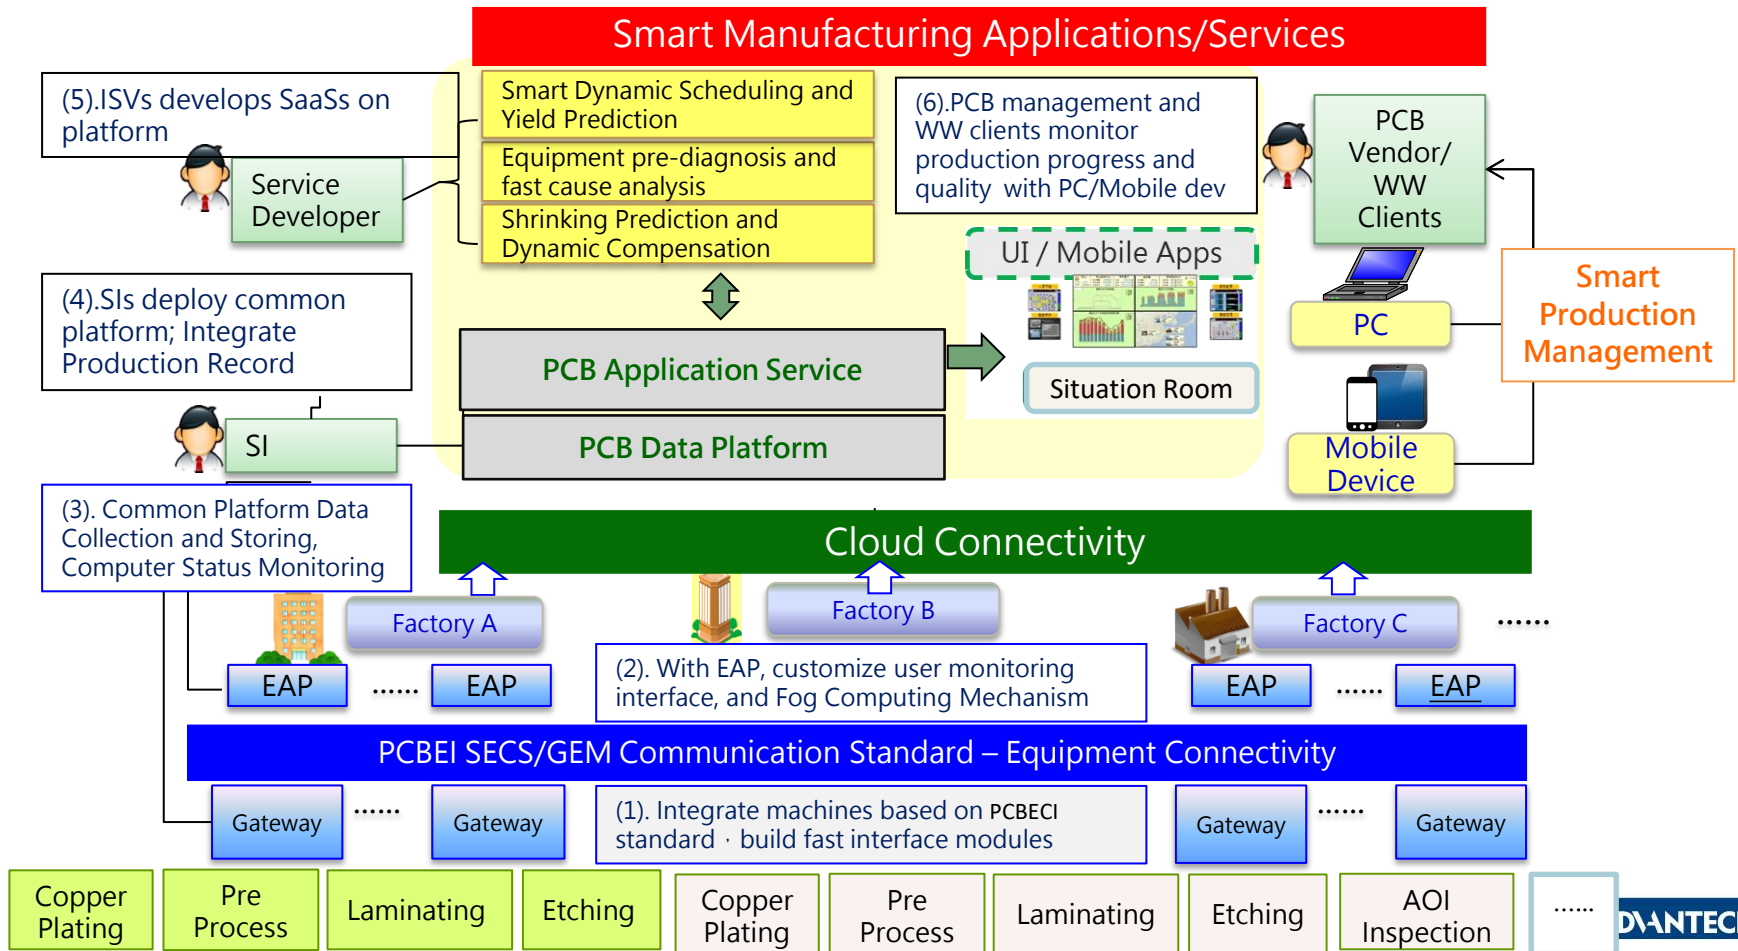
Smart Manufacturing Applications/Services

(5).ISVs develops SaaSs on platform

Service Developer

Smart Dynamic Scheduling and Yield Prediction

Equipment pre-diagnosis and fast cause analysis

Shrinking Prediction and Dynamic Compensation

(6).PCB management and WW clients monitor production progress and quality with PC/Mobile dev

PCB Vendor/ WW Clients

UI / Mobile Apps

(4).SIs deploy common platform; Integrate Production Record

PCB Application Service

Situation Room

PC

Smart Production Management

SI

PCB Data Platform

Mobile Device

(3). Common Platform Data Collection and Storing, Computer Status Monitoring

Cloud Connectivity

Factory A

Factory B

Factory C

......

EAP

......

EAP

(2). With EAP, customize user monitoring interface, and Fog Computing Mechanism

EAP

......

EAP

PCBEI SECS/GEM Communication Standard – Equipment Connectivity

Gateway

......

Gateway

(1). Integrate machines based on PCBECI standard，build fast interface modules

Gateway

......

Gateway

Copper Plating

Pre Process

Laminating

Etching

Copper Plating

Pre Process

Laminating

Etching

AOI Inspection

......

DVANTEC